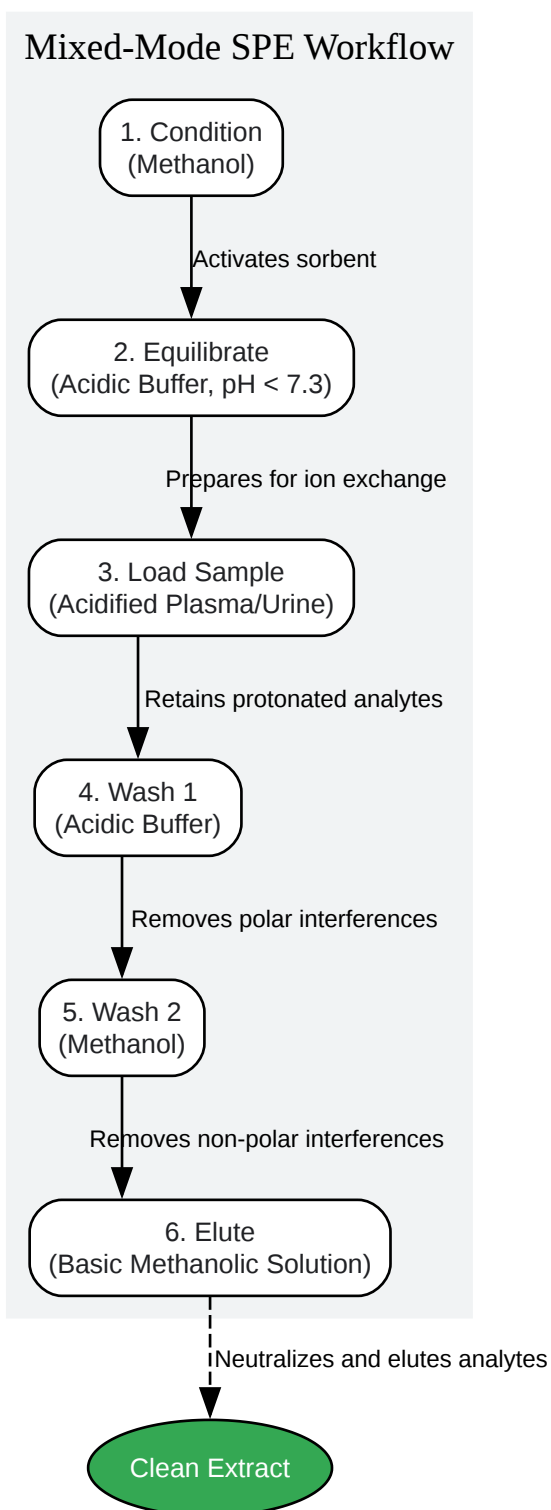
Mixed-Mode SPE Workflow

1. Condition
(Methanol)

Activates sorbent

2. Equilibrate
(Acidic Buffer, pH < 7.3)

Prepares for ion exchange

3. Load Sample
(Acidified Plasma/Urine)

Retains protonated analytes

4. Wash 1
(Acidic Buffer)

Removes polar interferences

5. Wash 2
(Methanol)

Removes non-polar interferences

6. Elute
(Basic Methanolic Solution)

Neutralizes and elutes analytes

Clean Extract